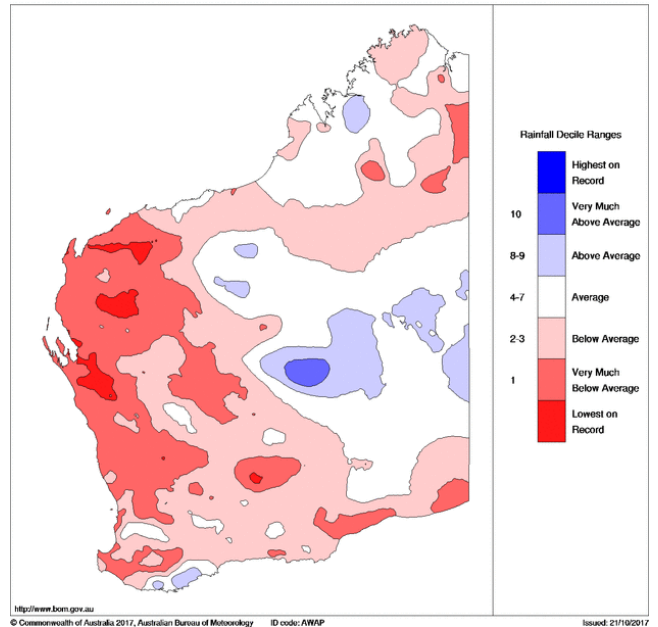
Rainfall Decile Ranges

Highest on Record

10 Very Much Above Average

8-9 Above Average

4-7 Average

2-3 Below Average

1 Very Much Below Average

Lowest on Record

http://www.bom.gov.au

© Commonwealth of Australia 2017, Australian Bureau of Meteorology ID code: AWAP

Issued: 21/10/2017